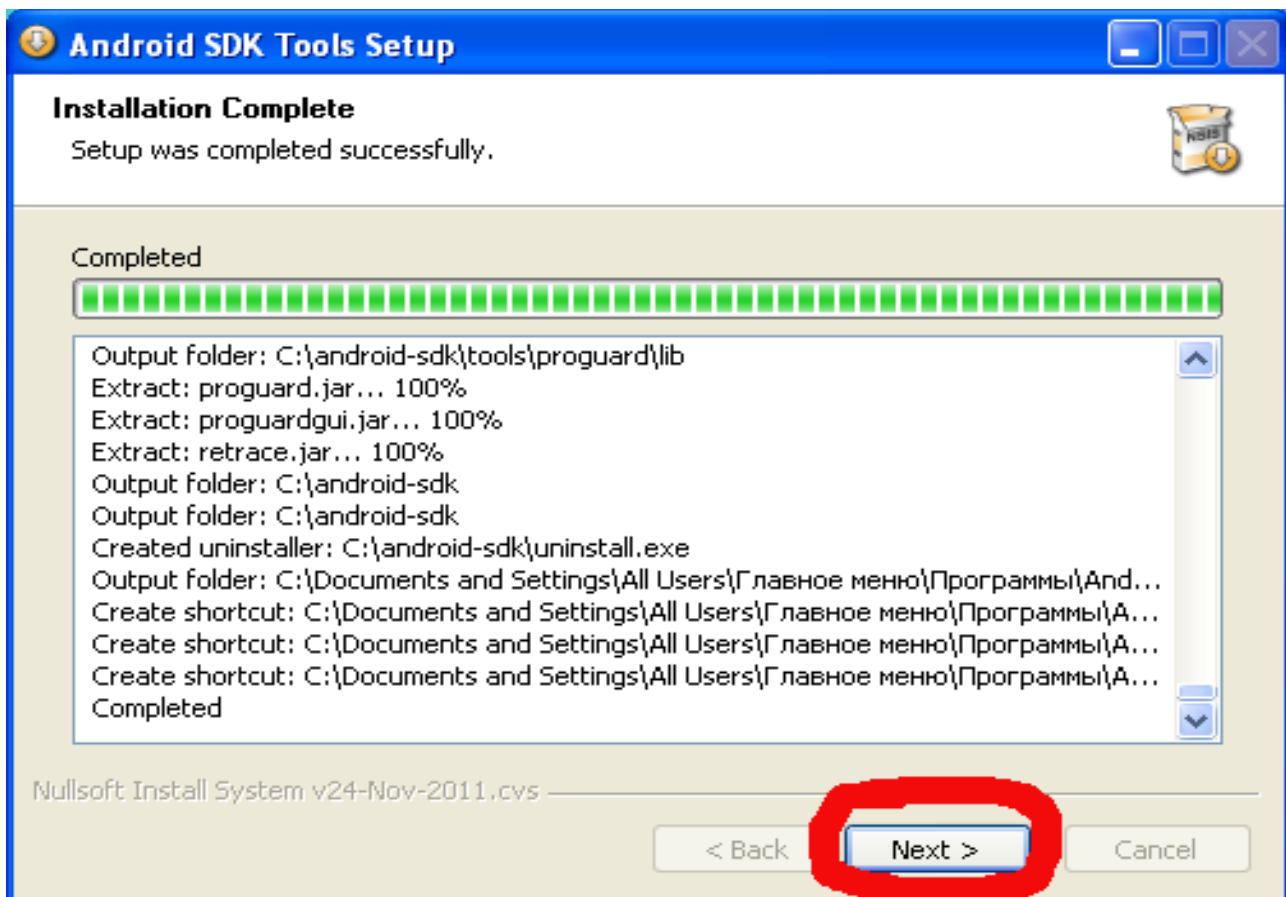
Android SDK Tools Setup

Installation Complete

Setup was completed successfully.

Completed

Output folder: C:\android-sdk\tools\proguard\lib
Extract: proguard.jar... 100%
Extract: proguardgui.jar... 100%
Extract: retrace.jar... 100%
Output folder: C:\android-sdk
Output folder: C:\android-sdk
Created uninstaller: C:\android-sdk\uninstall.exe
Output folder: C:\Documents and Settings\All Users\Главное меню\Программы\And...
Create shortcut: C:\Documents and Settings\All Users\Главное меню\Программы\A...
Create shortcut: C:\Documents and Settings\All Users\Главное меню\Программы\A...
Create shortcut: C:\Documents and Settings\All Users\Главное меню\Программы\A...
Completed

Nullsoft Install System v24-Nov-2011.cvs

< Back
Next >
Cancel